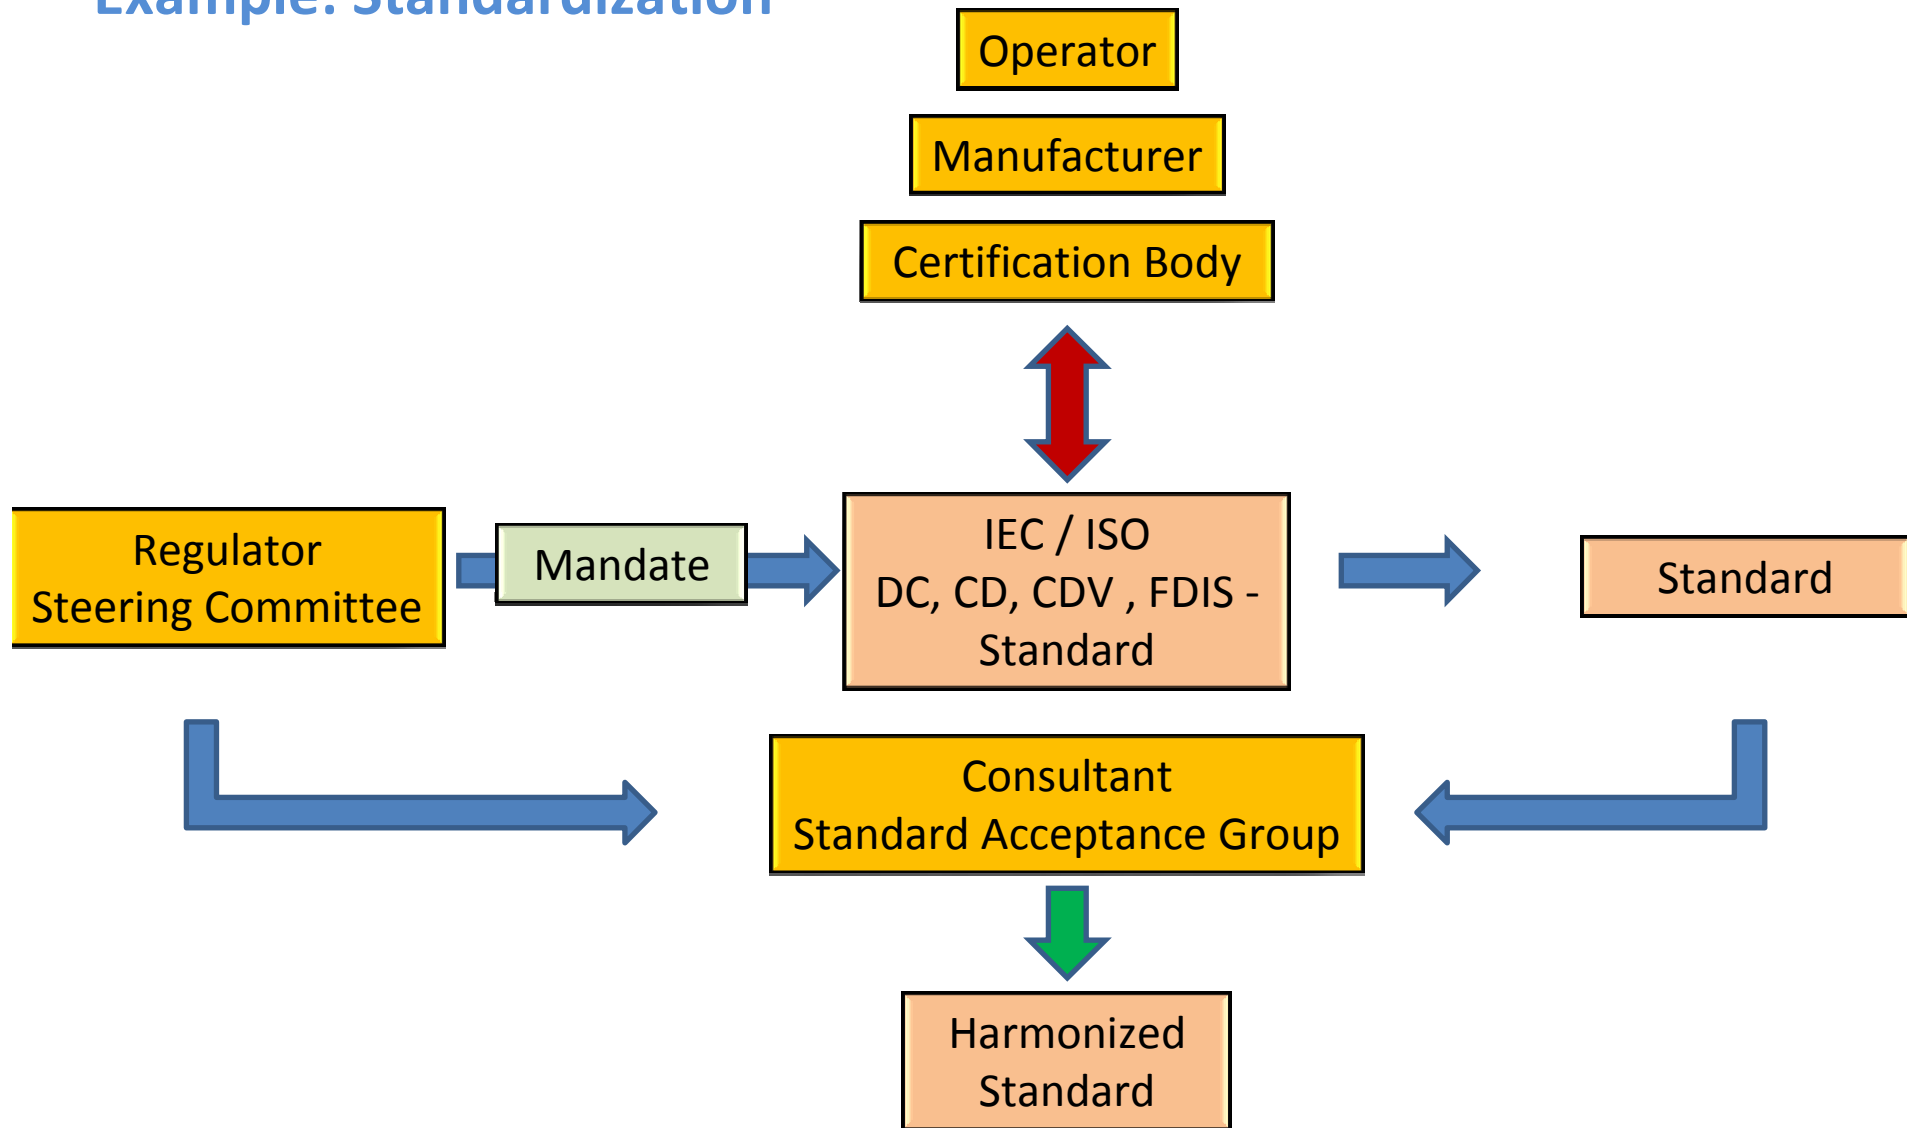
Example: Standardization

Operator

Manufacturer

Certification Body

Regulator
Steering Committee

Mandate

IEC / ISO
DC, CD, CDV , FDIS -
Standard

Standard

Consultant
Standard Acceptance Group

Harmonized
Standard